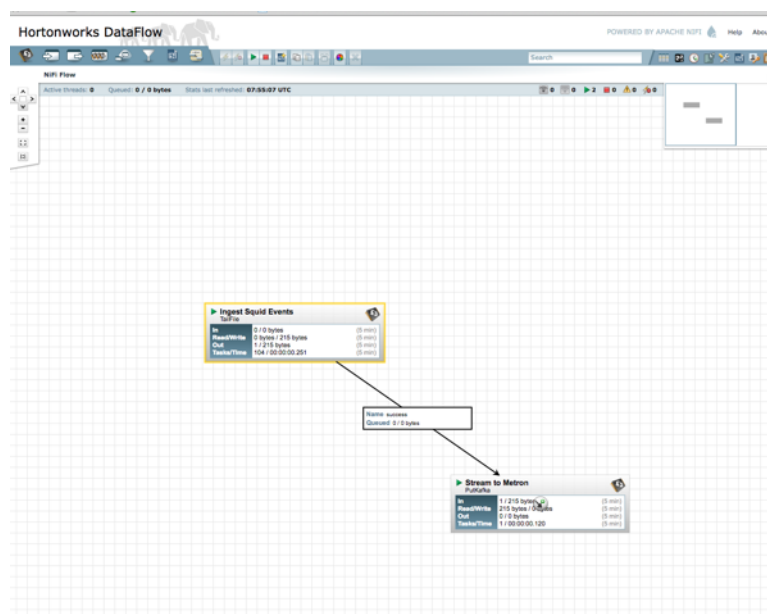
Hortonworks DataFlow

POWERED BY APACHE NIFI Help Abou

Search

NiFi Flow

Active threads: 0 Queued: 0 / 0 bytes Stats last refreshed: 07:55:07 UTC

0 0 2 0 0 0

Ingest Squid Events
TailFile

| In | 0 / 0 bytes | (5 min) |
|---|---|---|
| Read/Write | 0 bytes / 215 bytes | (5 min) |
| Out | 1 / 215 bytes | (5 min) |
| Tasks/Time | 104 / 00:00:00.251 | (5 min) |

Name success
Queued 0 / 0 bytes

Stream to Metron
PutKafka

| In | 1 / 215 bytes | (5 min) |
|---|---|---|
| Read/Write | 215 bytes / 0 bytes | (5 min) |
| Out | 0 / 0 bytes | (5 min) |
| Tasks/Time | 1 / 00:00:00.120 | (5 min) |